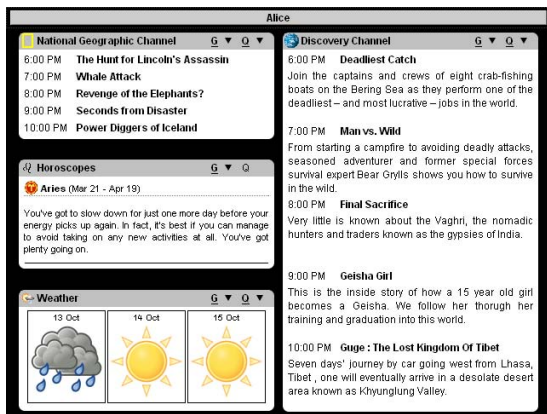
Alice

National Geographic Channel G ▼ O ▼

| 6:00 PM | The Hunt for Lincoln's Assassin |
|---|---|
| 7:00 PM | Whale Attack |
| 8:00 PM | Revenge of the Elephants? |
| 9:00 PM | Seconds from Disaster |
| 10:00 PM | Power Diggers of Iceland |

Horoscopes G ▼ O

Aries (Mar 21 - Apr 19)

You've got to slow down for just one more day before your energy picks up again. In fact, it's best if you can manage to avoid taking on any new activities at all. You've got plenty going on.

Weather G ▼ O ▼

13 Oct 14 Oct 15 Oct

Discovery Channel G ▼ O ▼

6:00 PM Deadliest Catch
Join the captains and crews of eight crab-fishing boats on the Bering Sea as they perform one of the deadliest – and most lucrative – jobs in the world.

7:00 PM Man vs. Wild
From starting a campfire to avoiding deadly attacks, seasoned adventurer and former special forces survival expert Bear Grylls shows you how to survive in the wild.

8:00 PM Final Sacrifice
Very little is known about the Vaghri, the nomadic hunters and traders known as the gypsies of India.

9:00 PM Geisha Girl
This is the inside story of how a 15 year old girl becomes a Geisha. We follow her thorugh her training and graduation into this world.

10:00 PM Guge : The Lost Kingdom Of Tibet
Seven days' journey by car going west from Lhasa, Tibet , one will eventually arrive in a desolate desert area known as Khyunglung Valley.